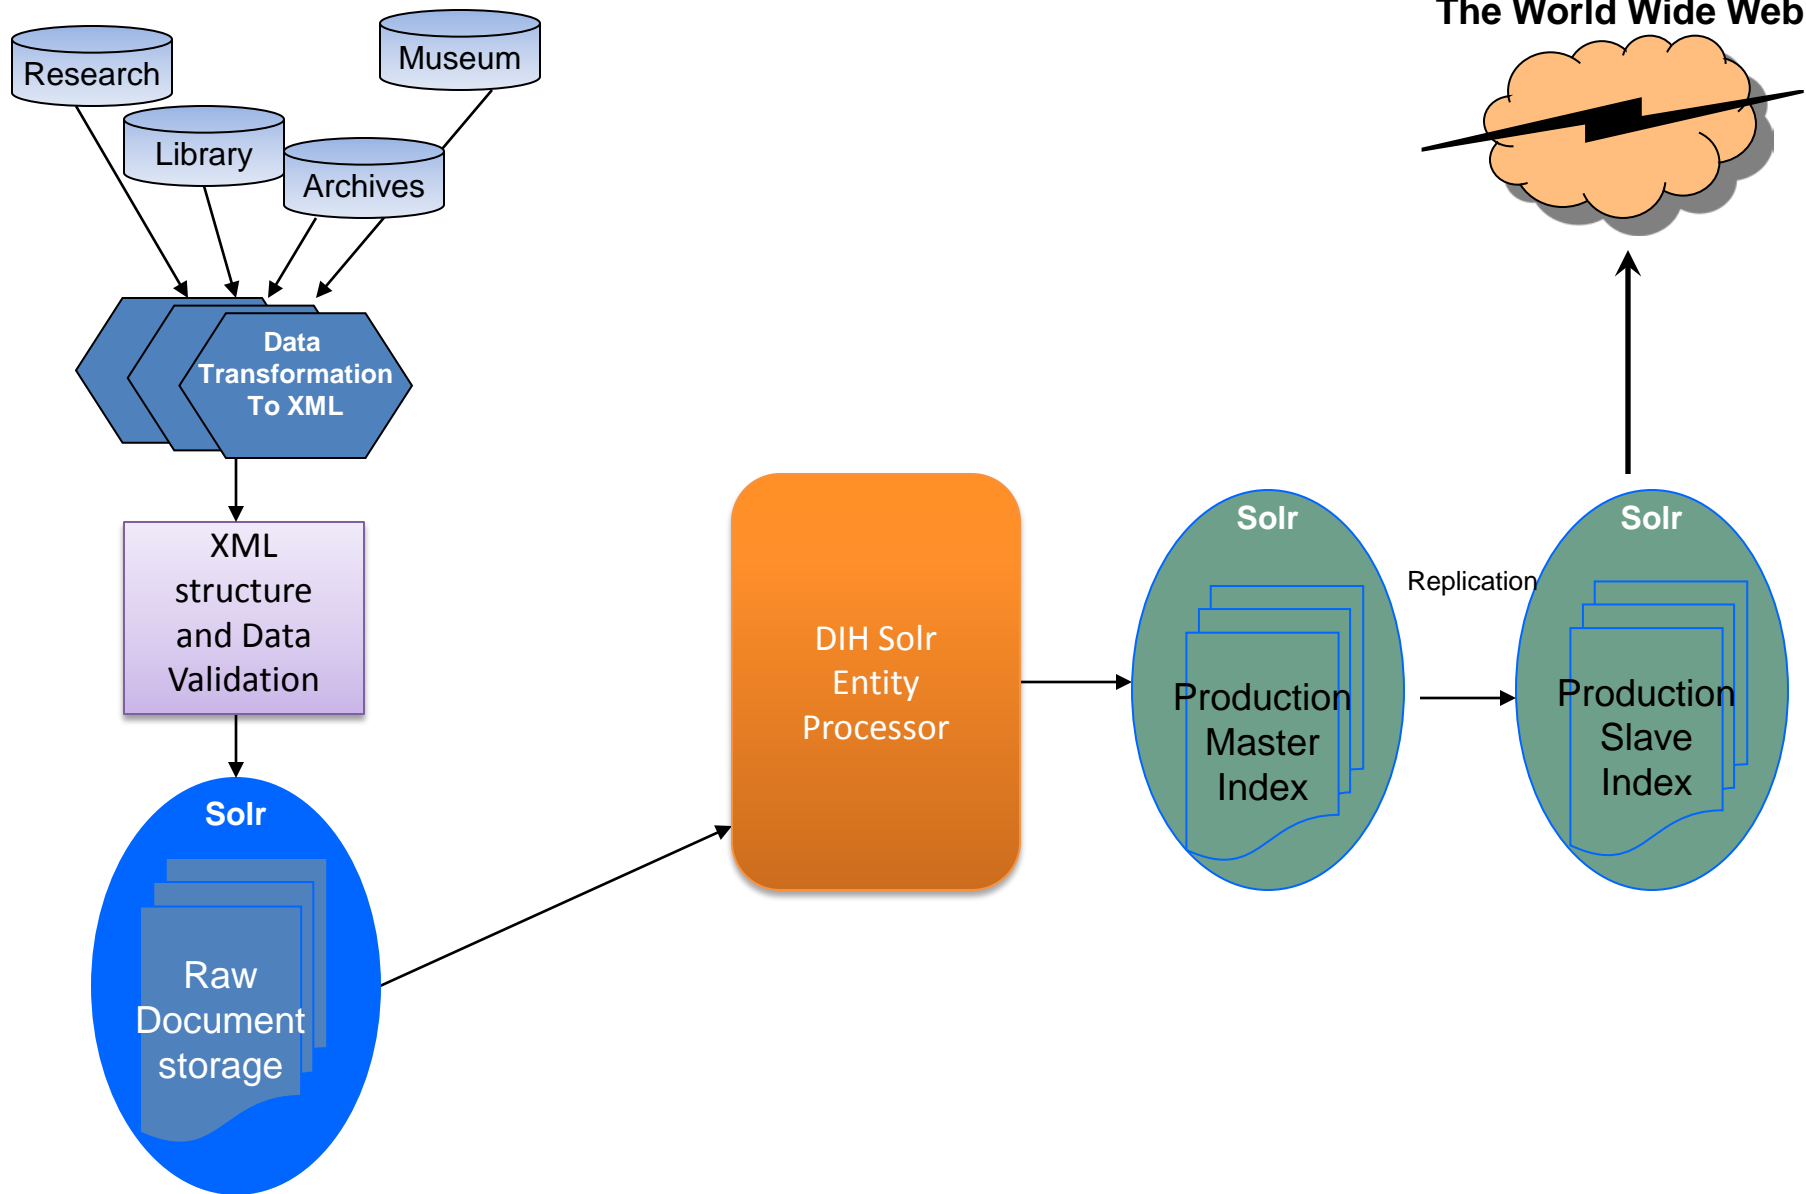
The World Wide Web

Research

Museum

Library

Archives

Data Transformation To XML

XML structure and Data Validation

Solr

Raw Document storage

DIH Solr Entity Processor

Solr

Production Master Index

Replication

Solr

Production Slave Index